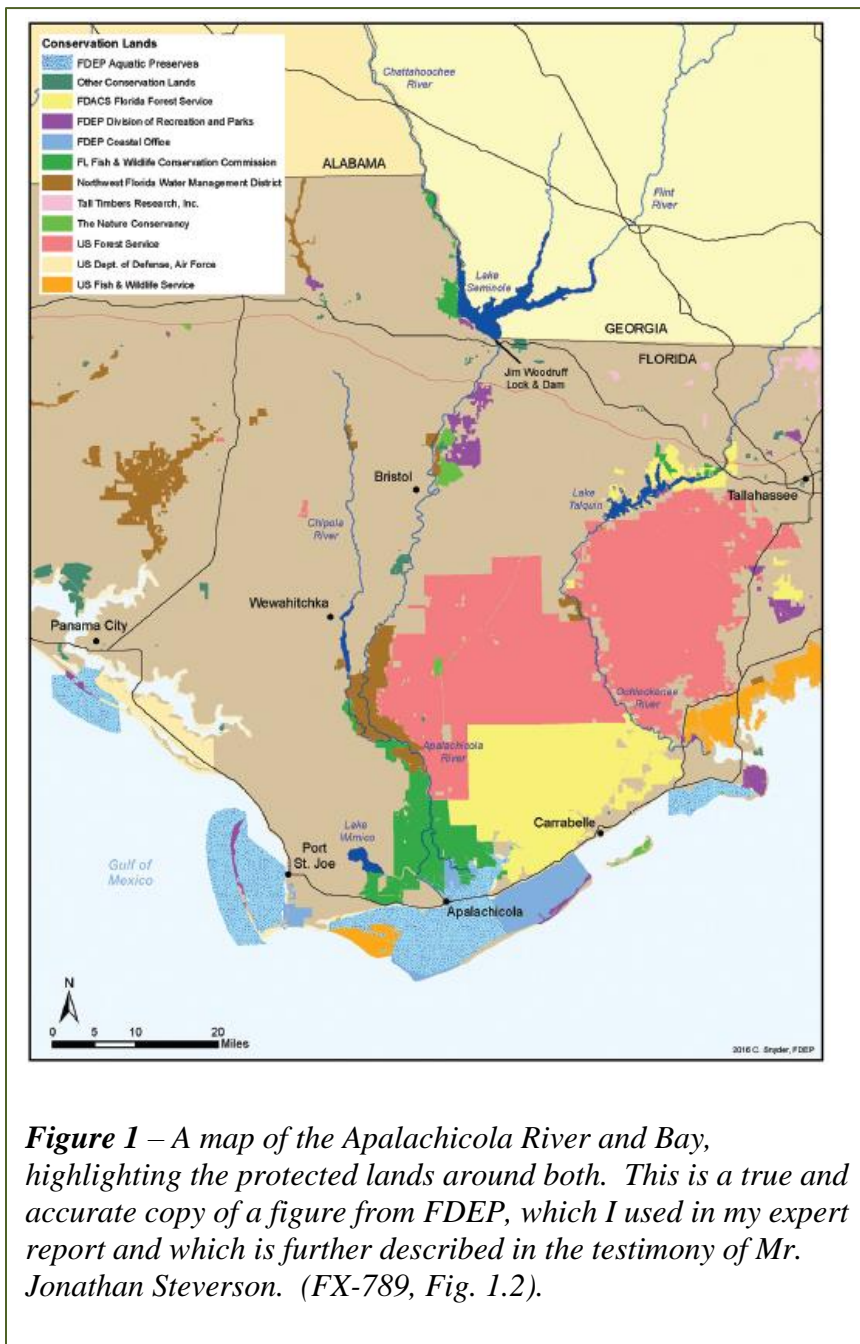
Conservation Lands
FDEP Aquatic Preserves
Other Conservation Lands
FDACS Florida Forest Service
FDEP Division of Recreation and Parks
FDEP Coastal Office
FL Fish & Wildlife Conservation Commission
Northwest Florida Water Management District
Tall Timbers Research, Inc.
The Nature Conservancy
US Forest Service
US Dept. of Defense, Air Force
US Fish & Wildlife Service

Chattahoochee River
ALABAMA
Flint River
Lake Seminole
GEORGIA
FLORIDA
Jim Woodruff Lock & Dam
Bristol
Lake Talquin
Tallahassee
Chipola River
Wewahitchka
Panama City
Ochlockonee River
Apalachicola River
Lake Wimico
Carrabelle
Port St. Joe
Gulf of Mexico
Apalachicola

N
0 5 10 20 Miles
2016 C. Snyder, FDEP

*Figure 1* – *A map of the Apalachicola River and Bay, highlighting the protected lands around both. This is a true and accurate copy of a figure from FDEP, which I used in my expert report and which is further described in the testimony of Mr. Jonathan Steverson. (FX-789, Fig. 1.2).*